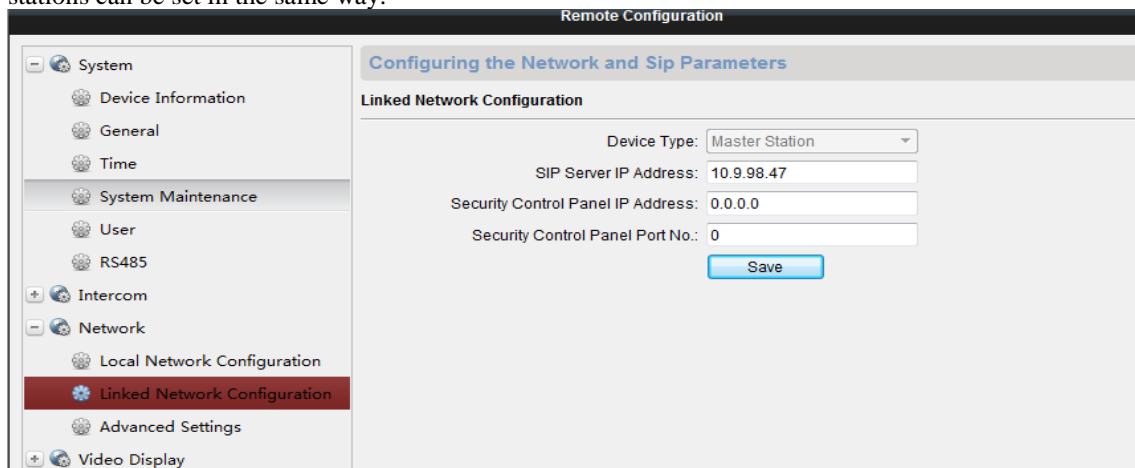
stations can be set in the same way.

Remote Configuration

System
Device Information
General
Time
System Maintenance
User
RS485
Intercom
Network
Local Network Configuration
Linked Network Configuration
Advanced Settings
Video Display

Configuring the Network and Sip Parameters

Linked Network Configuration

Device Type: Master Station
SIP Server IP Address: 10.9.98.47
Security Control Panel IP Address: 0.0.0.0
Security Control Panel Port No.: 0
Save